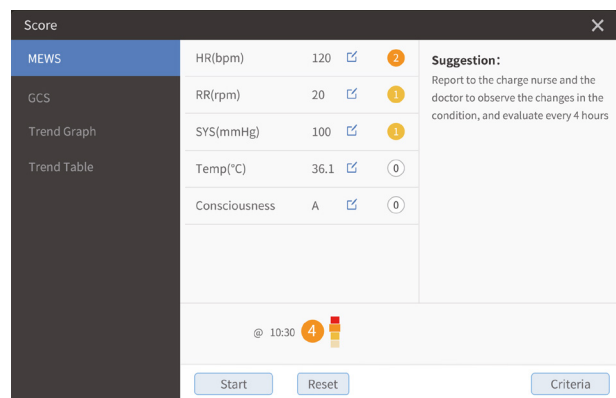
Score
×
MEWS
GCS
Trend Graph
Trend Table

| HR(bpm) | 120 | 2 |
|---|---|---|
| RR(rpm) | 20 | 1 |
| SYS(mmHg) | 100 | 1 |
| Temp(℃) | 36.1 | 0 |
| Consciousness | A | 0 |

Suggestion:
Report to the charge nurse and the doctor to observe the changes in the condition, and evaluate every 4 hours

@ 10:30 4

Start
Reset
Criteria